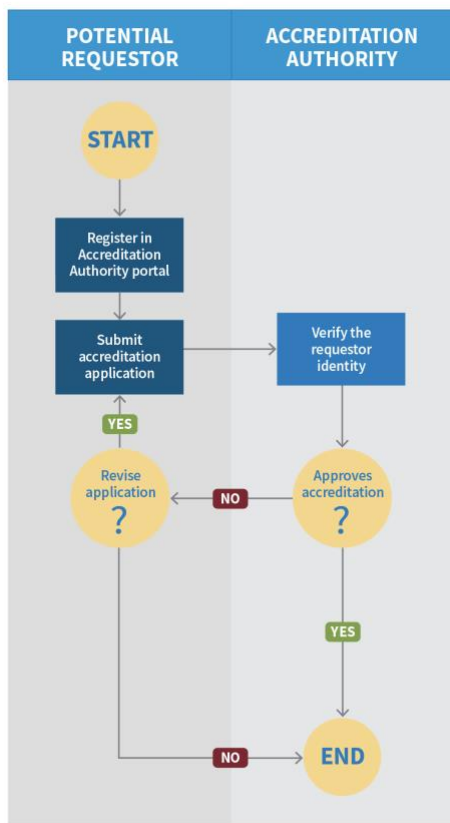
POTENTIAL REQUESTOR

ACCREDITATION AUTHORITY

START

Register in Accreditation Authority portal

Submit accreditation application

Verify the requestor identity

YES

Revise application ?

NO

Approves accreditation ?

YES

NO

END